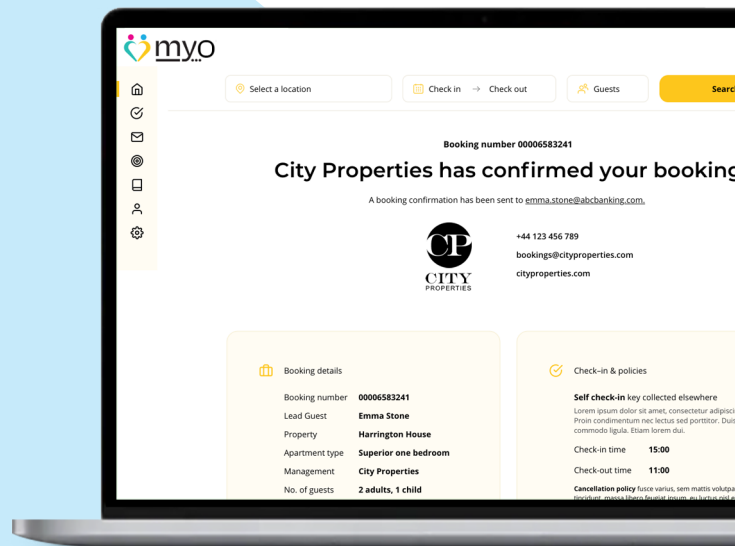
myo

Select a location

Check in → Check out

Guests

Searc

Booking number 00006583241

City Properties has confirmed your booking

A booking confirmation has been sent to emma.stone@abcbanking.com.

CP
CITY
PROPERTIES

+44 123 456 789

bookings@cityproperties.com

cityproperties.com

Booking details

| Booking number | 00006583241 |
|---|---|
| Lead Guest | Emma Stone |
| Property | Harrington House |
| Apartment type | Superior one bedroom |
| Management | City Properties |
| No. of guests | 2 adults, 1 child |

Check-in & policies

Self check-in key collected elsewhere

Lorem ipsum dolor sit amet, consectetur adipisci Proin condimentum nec lectus sed porttitor. Duis commodo ligula. Etiam lectus sed.

| Check-in time | 15:00 |
|---|---|
| Check-out time | 11:00 |

Cancellation policy fusce varius, sem mattis volutpa tincidunt, massa libero feugiat ipsum, eu luctus nisl e